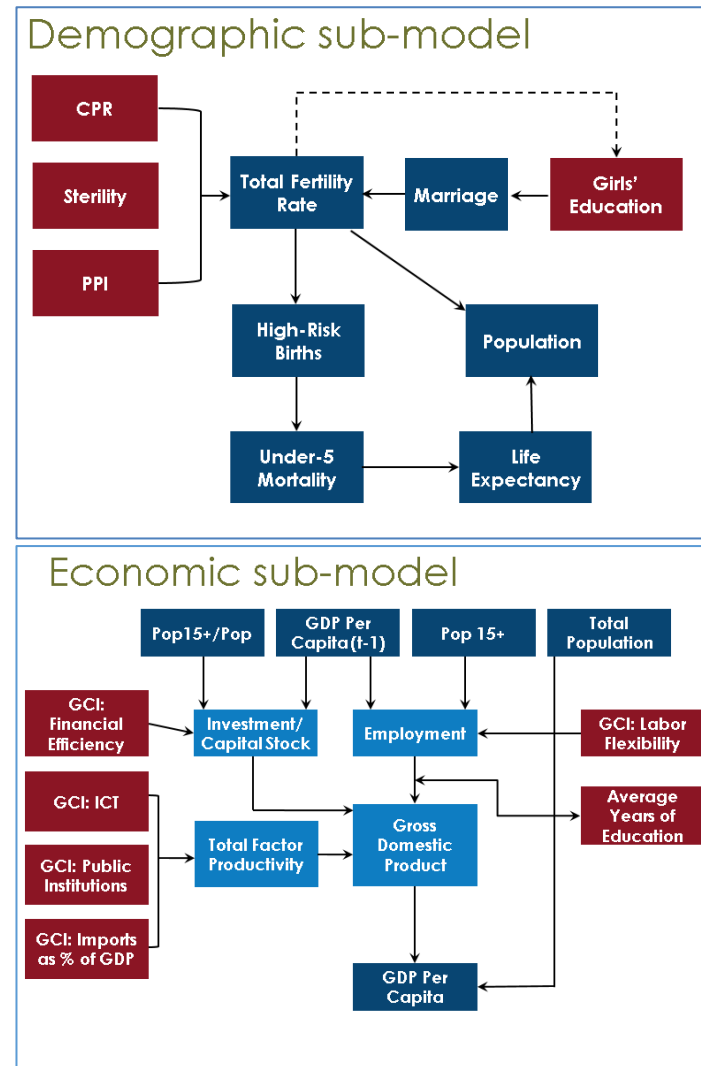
Demographic sub-model

CPR

Sterility

PPI

Total Fertility Rate

Marriage

Girls' Education

High-Risk Births

Population

Under-5 Mortality

Life Expectancy

Economic sub-model

Pop15+/Pop

GDP Per Capita (t-1)

Pop 15+

Total Population

GCI: Financial Efficiency

Investment/ Capital Stock

Employment

GCI: Labor Flexibility

Average Years of Education

GCI: ICT

Total Factor Productivity

Gross Domestic Product

GCI: Public Institutions

GCI: Imports as % of GDP

GDP Per Capita